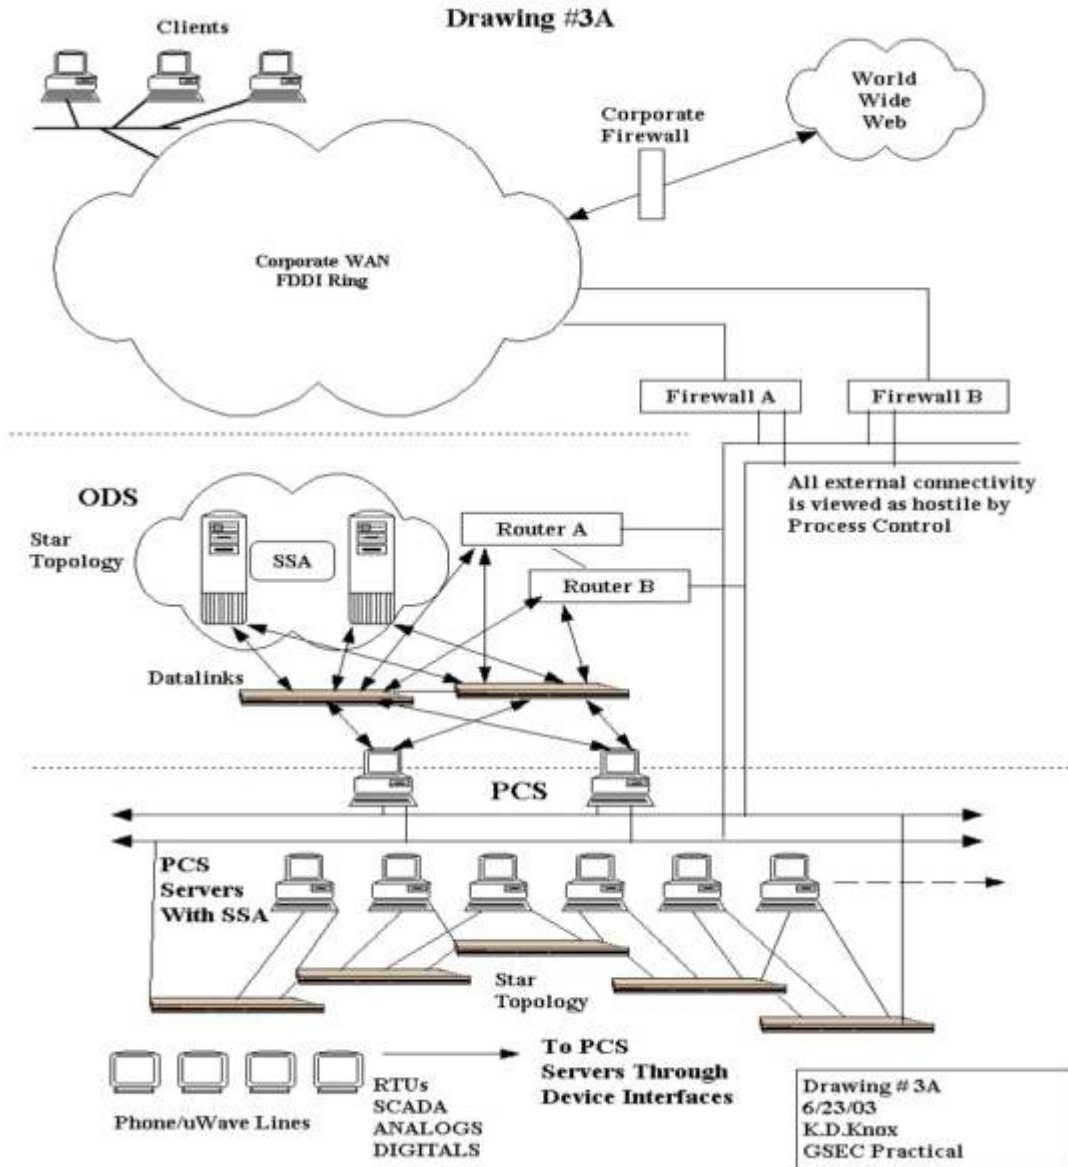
Drawing #3A

Clients

World Wide Web

Corporate Firewall

Corporate WAN FDDI Ring

Firewall A

Firewall B

ODS

Star Topology

SSA

Router A

Router B

All external connectivity is viewed as hostile by Process Control

Datalinks

PCS

PCS Servers With SSA

Star Topology

Phone/uWave Lines

RTUs
SCADA
ANALOGS
DIGITALS

To PCS Servers Through Device Interfaces

Drawing # 3A
6/23/03
K.D.Knox
GSEC Practical